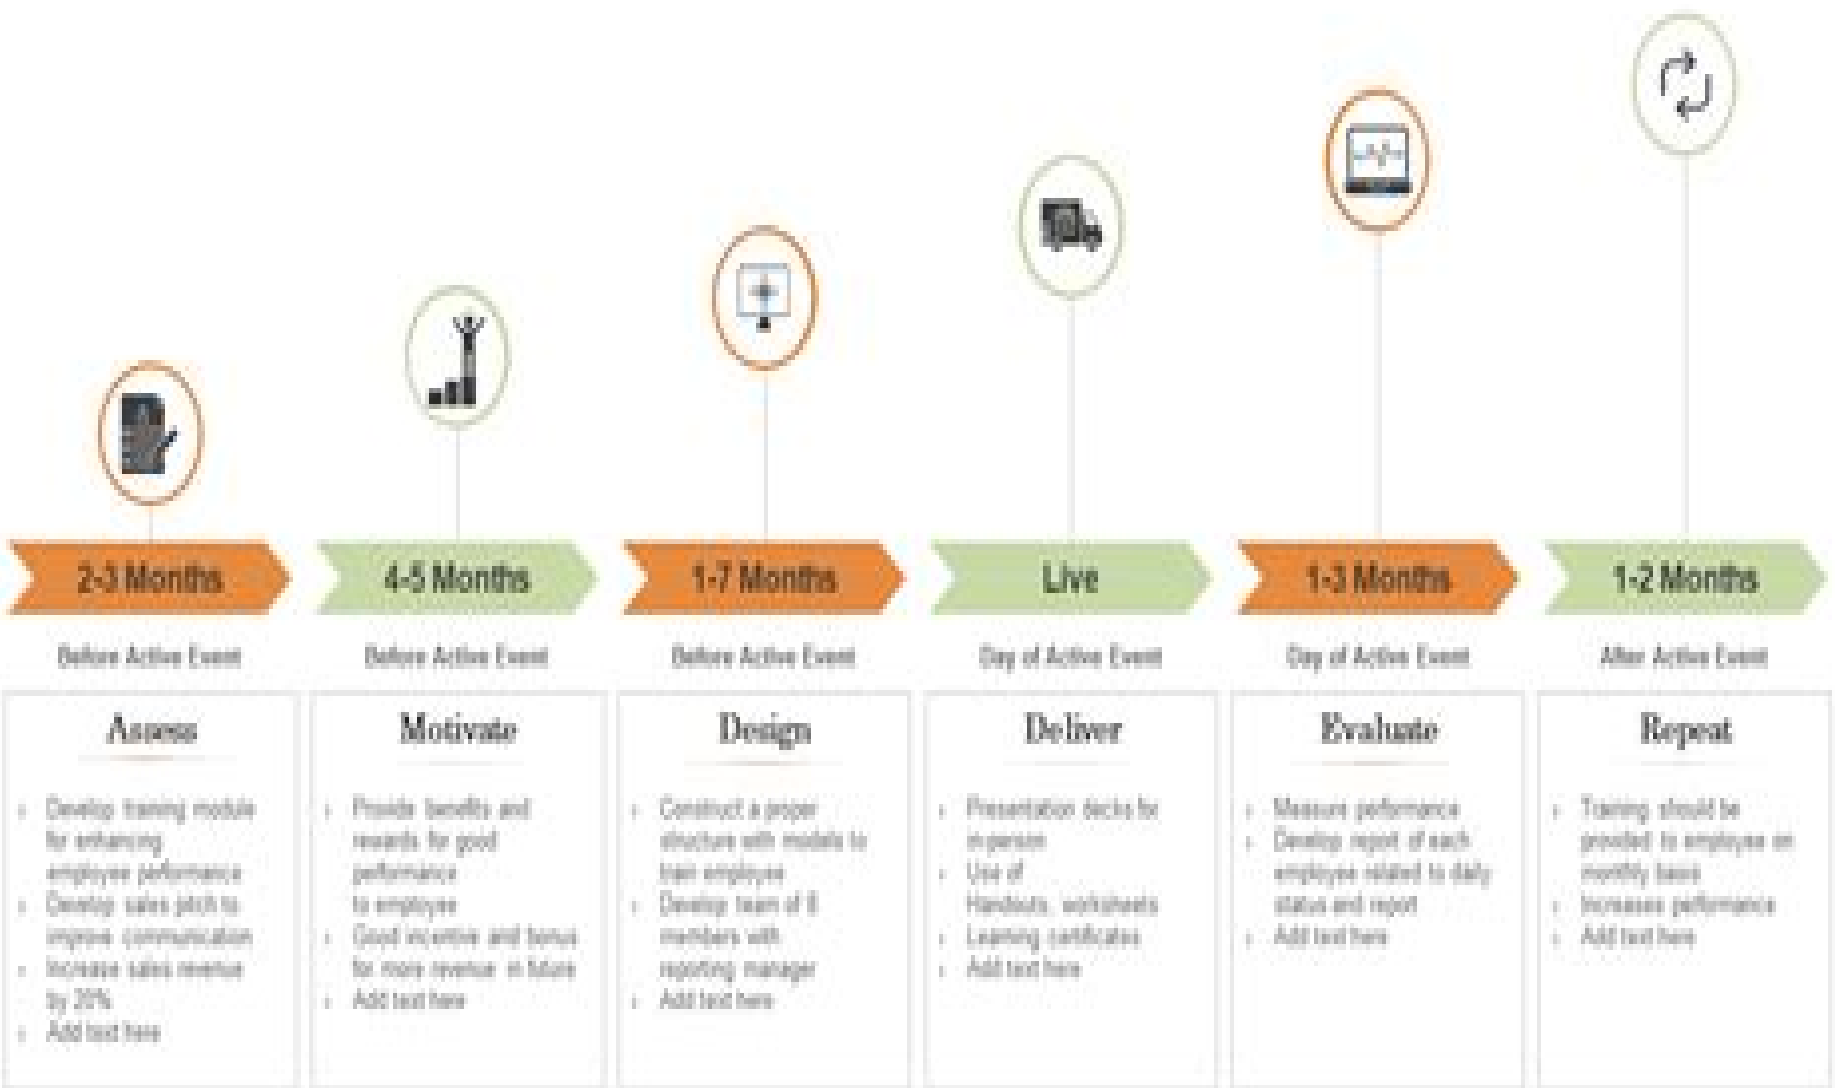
2-3 Months

Before Active Event

Assess

- Develop training module for enhancing employee performance
- Develop sales pitch to improve communication
- Increase sales revenue by 20%
- Add text here

4-5 Months

Before Active Event

Motivate

- Provide benefits and rewards for good performance to employee
- Good incentive and bonus for more revenue in future
- Add text here

1-7 Months

Before Active Event

Design

- Construct a proper structure with models to train employee
- Develop team of 8 members with reporting manager
- Add text here

Live

Day of Active Event

Deliver

- Presentation decks for in-person
- Use of Handouts, worksheets
- Learning certificates
- Add text here

1-3 Months

Day of Active Event

Evaluate

- Measure performance
- Develop report of each employee related to daily status and report
- Add text here

1-2 Months

After Active Event

Repeat

- Training should be provided to employee on monthly basis
- Increases performance
- Add text here